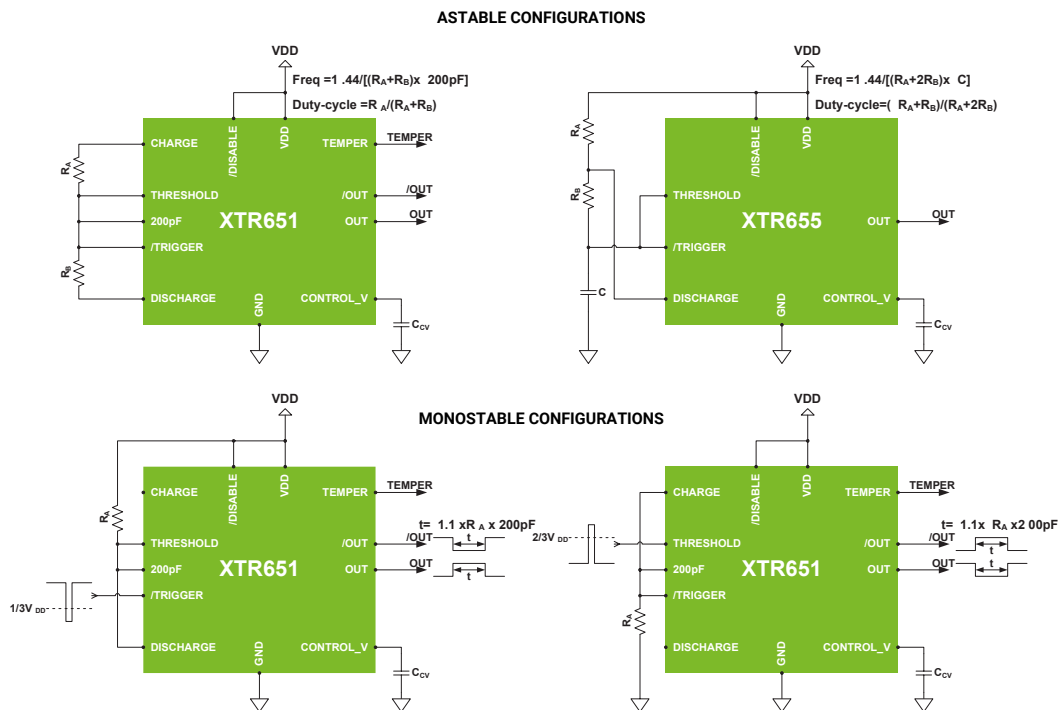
ASTABLE CONFIGURATIONS

VDD
Freq =1 .44/[($R_A$+$R_B$)x 200pF]
Duty-cycle =$R_A$/($R_A$+$R_B$)
$R_A$
$R_B$
CHARGE
/DISABLE
VDD
TEMPER
TEMPER
THRESHOLD
/OUT
/OUT
XTR651
200pF
OUT
OUT
/TRIGGER
DISCHARGE
GND
CONTROL_V
$C_{CV}$

VDD
Freq =1 .44/[($R_A$+2$R_B$)x C]
Duty-cycle=( $R_A$+$R_B$)/($R_A$+2$R_B$)
$R_A$
$R_B$
/DISABLE
VDD
THRESHOLD
XTR655
OUT
OUT
/TRIGGER
C
DISCHARGE
GND
CONTROL_V
$C_{CV}$

MONOSTABLE CONFIGURATIONS

VDD
$R_A$
CHARGE
/DISABLE
VDD
TEMPER
TEMPER
t= 1.1 x$R_A$ x 200pF
THRESHOLD
/OUT
/OUT
t
XTR651
200pF
OUT
OUT
t
/TRIGGER
1/3V$_{DD}$
DISCHARGE
GND
CONTROL_V
$C_{CV}$

VDD
CHARGE
/DISABLE
VDD
TEMPER
TEMPER
t= 1.1x $R_A$ x2 00pF
2/3V$_{DD}$
THRESHOLD
/OUT
/OUT
t
XTR651
200pF
OUT
OUT
t
/TRIGGER
$R_A$
DISCHARGE
GND
CONTROL_V
$C_{CV}$